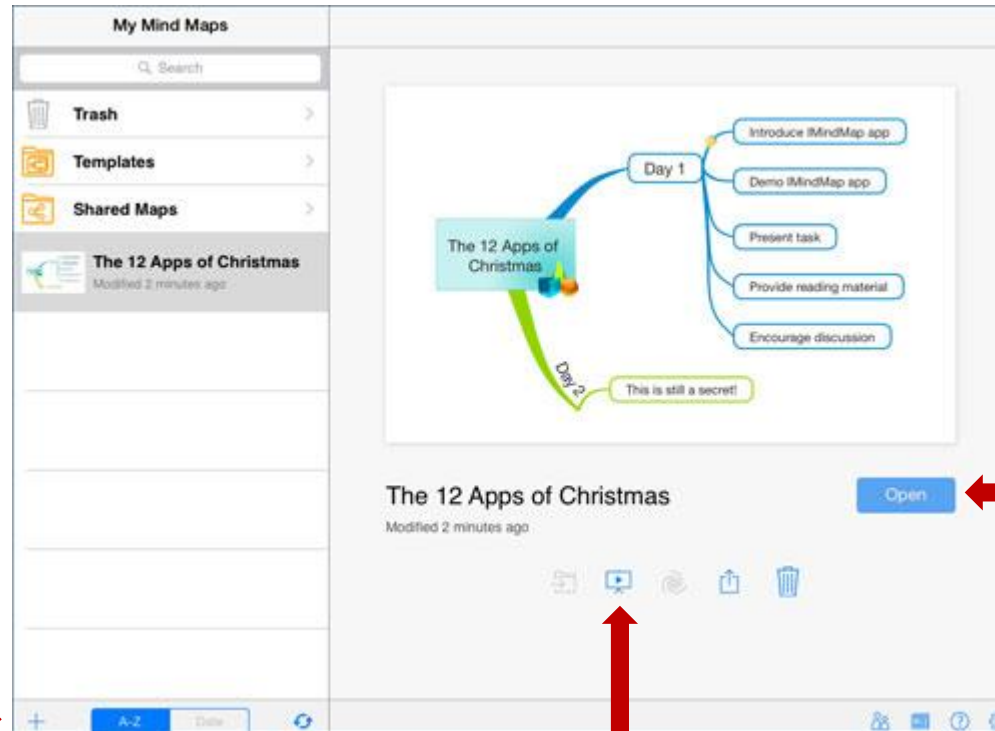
My Mind Maps

Search

Trash

Templates

Shared Maps

The 12 Apps of Christmas
Modified 2 minutes ago

The 12 Apps of Christmas

Day 1

Introduce iMindMap app

Demo iMindMap app

Present task

Provide reading material

Encourage discussion

Day 2

This is still a secret!

The 12 Apps of Christmas
Modified 2 minutes ago

Open

+

A-Z

Date